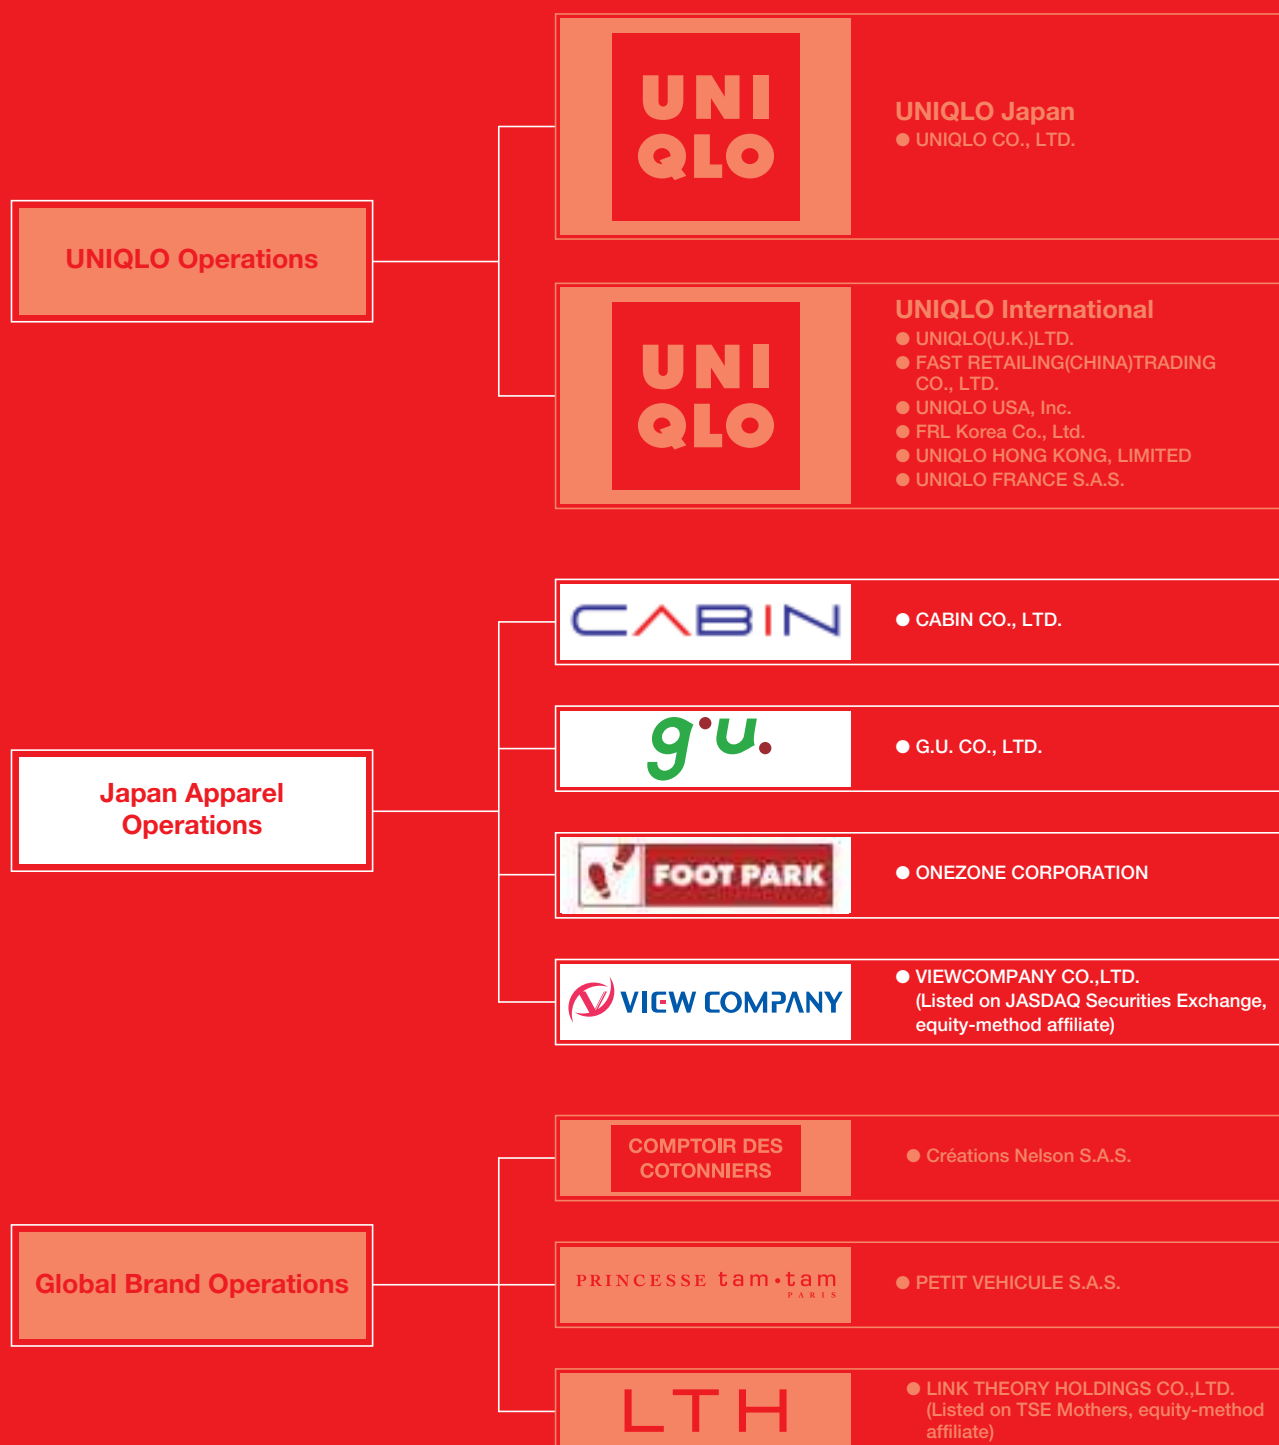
UNIQLO Operations

UNI QLO

UNIQLO Japan
● UNIQLO CO., LTD.

UNI QLO

UNIQLO International
● UNIQLO(U.K.)LTD.
● FAST RETAILING(CHINA)TRADING CO., LTD.
● UNIQLO USA, Inc.
● FRL Korea Co., Ltd.
● UNIQLO HONG KONG, LIMITED
● UNIQLO FRANCE S.A.S.

Japan Apparel Operations

CABIN

● CABIN CO., LTD.

g.u.

● G.U. CO., LTD.

FOOT PARK

● ONEZONE CORPORATION

VIEW COMPANY

● VIEWCOMPANY CO.,LTD. (Listed on JASDAQ Securities Exchange, equity-method affiliate)

Global Brand Operations

COMPTOIR DES COTONNIERS

● Créations Nelson S.A.S.

PRINCESSE tam•tam PARIS

● PETIT VEHICULE S.A.S.

LTH

● LINK THEORY HOLDINGS CO.,LTD. (Listed on TSE Mothers, equity-method affiliate)